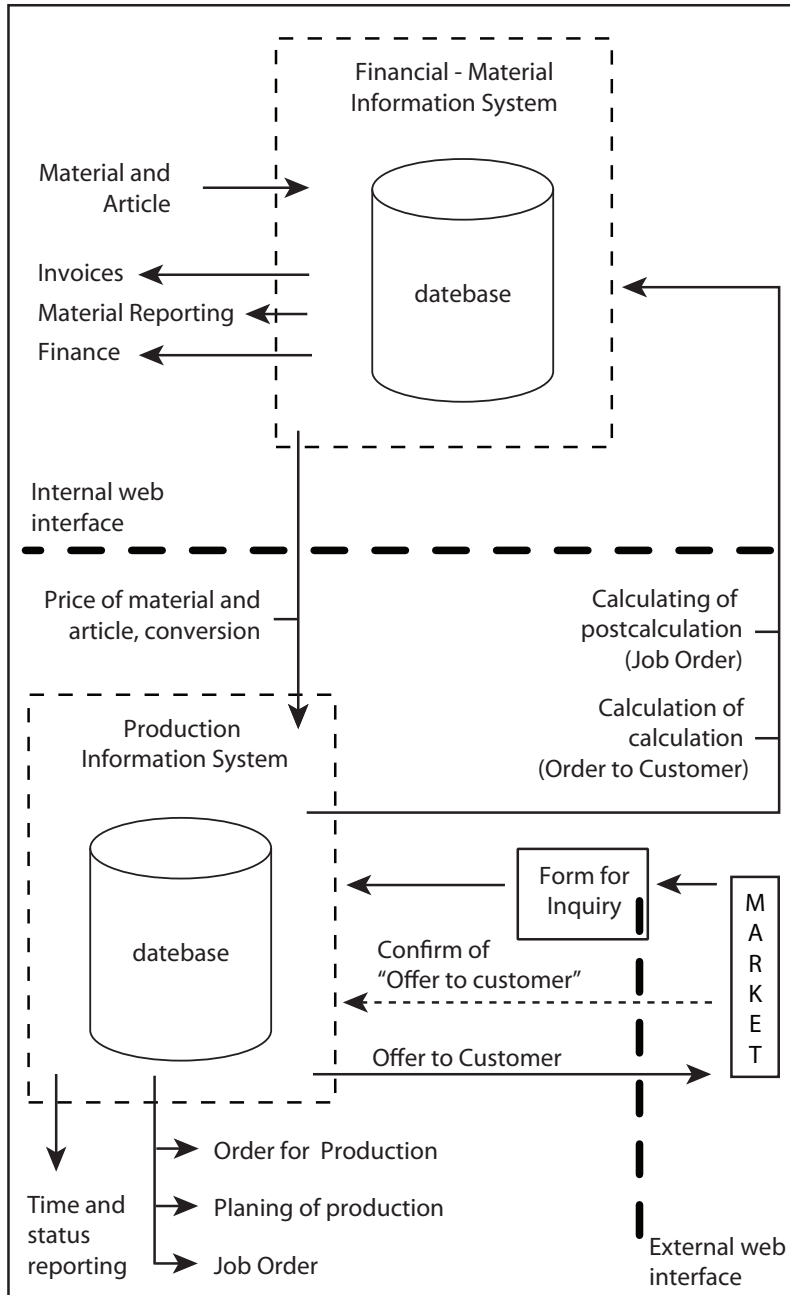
Financial - Material Information System

Material and Article

Invoices

Material Reporting

Finance

datebase

Internal web interface

Price of material and article, conversion

Calculating of postcalculation (Job Order)

Calculation of calculation (Order to Customer)

Production Information System

datebase

Form for Inquiry

M A R K E T

Confirm of "Offer to customer"

Offer to Customer

Order for Production

Planing of production

Job Order

Time and status reporting

External web interface